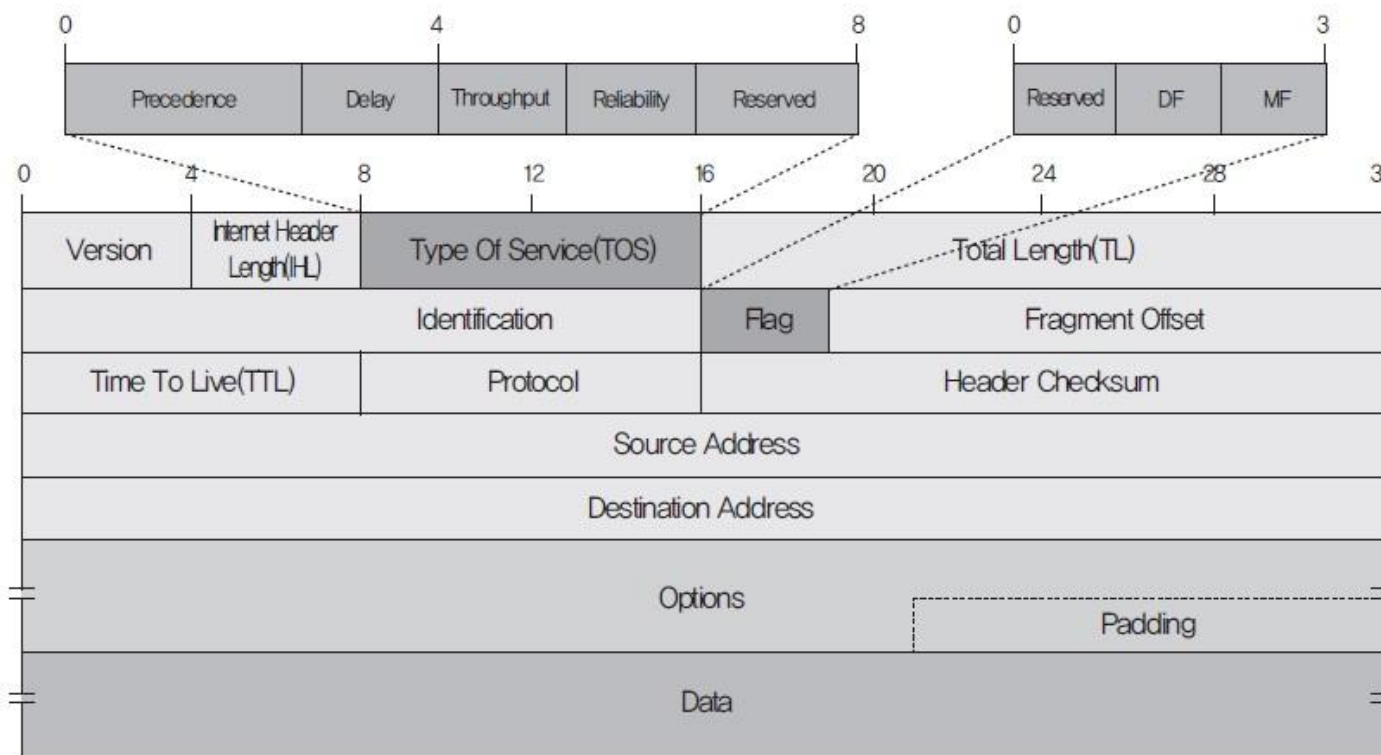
0 4 8

| Precedence | Delay | Throughput | Reliability | Reserved |
|---|---|---|---|---|

0 3

| Reserved | DF | MF |
|---|---|---|

0 4 8 12 16 20 24 28 3

| Version | Internet Header Length(IHL) | Type Of Service(TOS) | Total Length(TL) |
|---|---|---|---|

| Identification | Flag | Fragment Offset |
|---|---|---|

| Time To Live(TTL) | Protocol | Header Checksum |
|---|---|---|

Source Address

Destination Address

Options

Padding

Data